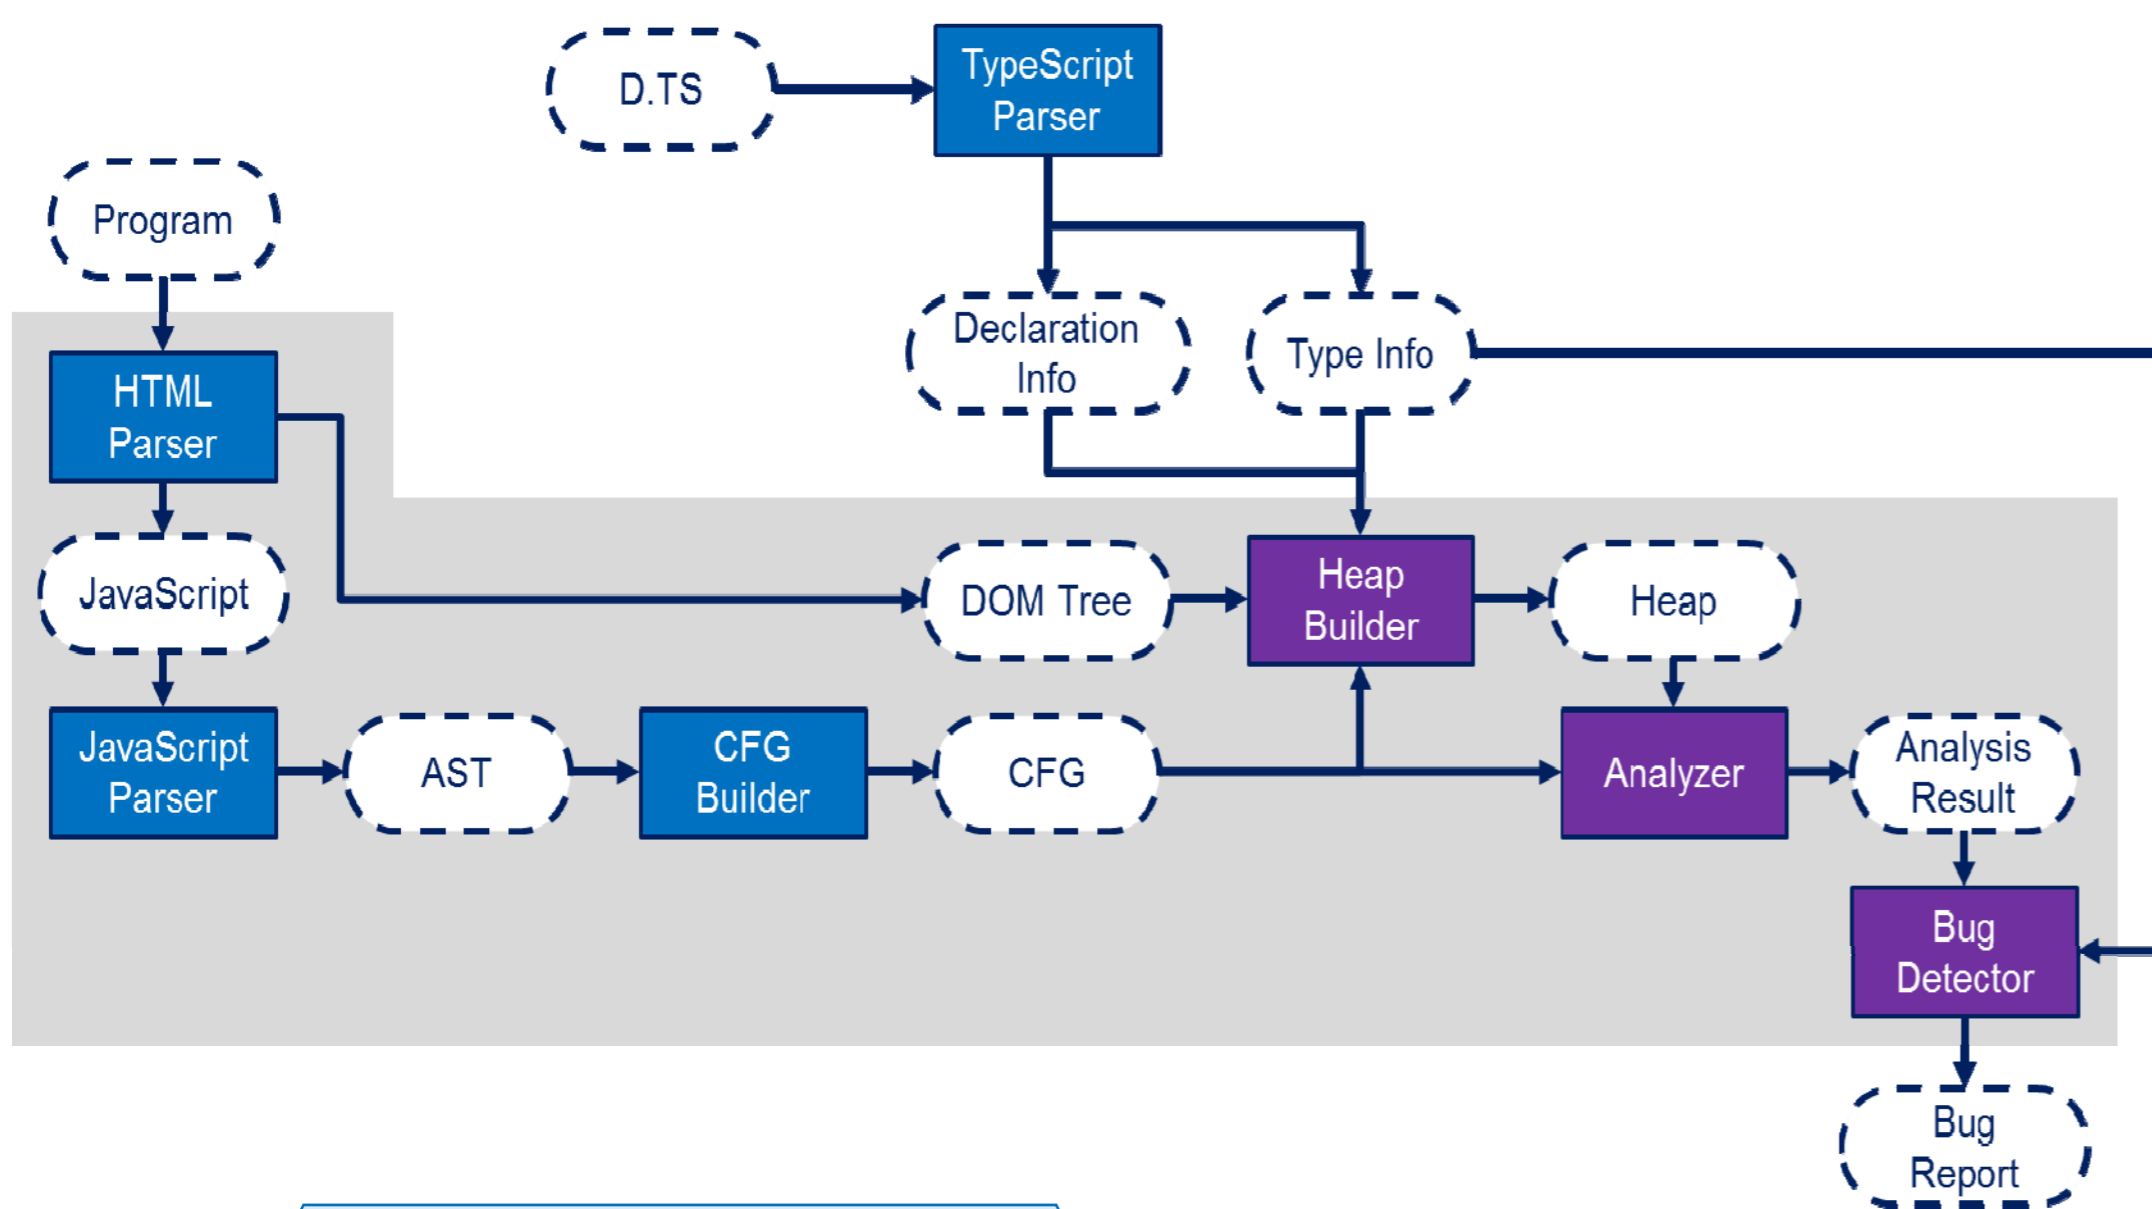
D.TS

TypeScript Parser

Program

Declaration Info

Type Info

HTML Parser

JavaScript

DOM Tree

Heap Builder

Heap

JavaScript Parser

AST

CFG Builder

CFG

Analyzer

Analysis Result

Bug Detector

Bug Report